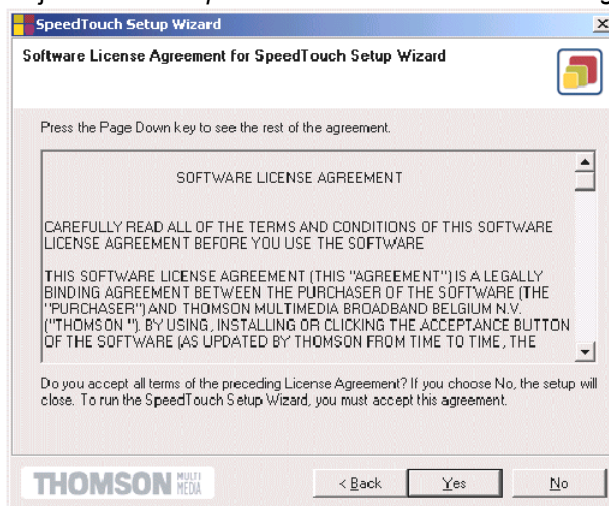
SpeedTouch Setup Wizard

Software License Agreement for SpeedTouch Setup Wizard

Press the Page Down key to see the rest of the agreement.

SOFTWARE LICENSE AGREEMENT

CAREFULLY READ ALL OF THE TERMS AND CONDITIONS OF THIS SOFTWARE LICENSE AGREEMENT BEFORE YOU USE THE SOFTWARE

THIS SOFTWARE LICENSE AGREEMENT (THIS "AGREEMENT") IS A LEGALLY BINDING AGREEMENT BETWEEN THE PURCHASER OF THE SOFTWARE (THE "PURCHASER") AND THOMSON MULTIMEDIA BROADBAND BELGIUM N.V. ("THOMSON "). BY USING, INSTALLING OR CLICKING THE ACCEPTANCE BUTTON OF THE SOFTWARE (AS UPDATED BY THOMSON FROM TIME TO TIME, THE

Do you accept all terms of the preceding License Agreement? If you choose No, the setup will close. To run the SpeedTouch Setup Wizard, you must accept this agreement.

THOMSON MULTI MEDIA

< Back

Yes

No